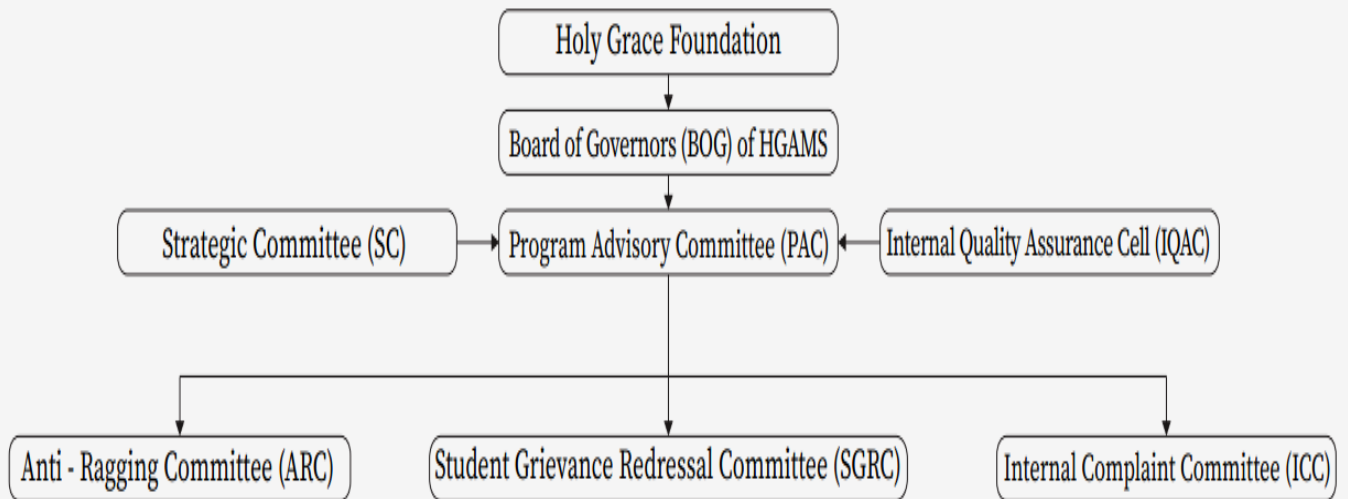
Holy Grace Foundation

Board of Governors (BOG) of HGAMS

Strategic Committee (SC)

Program Advisory Committee (PAC)

Internal Quality Assurance Cell (IQAC)

Anti - Ragging Committee (ARC)

Student Grievance Redressal Committee (SGRC)

Internal Complaint Committee (ICC)